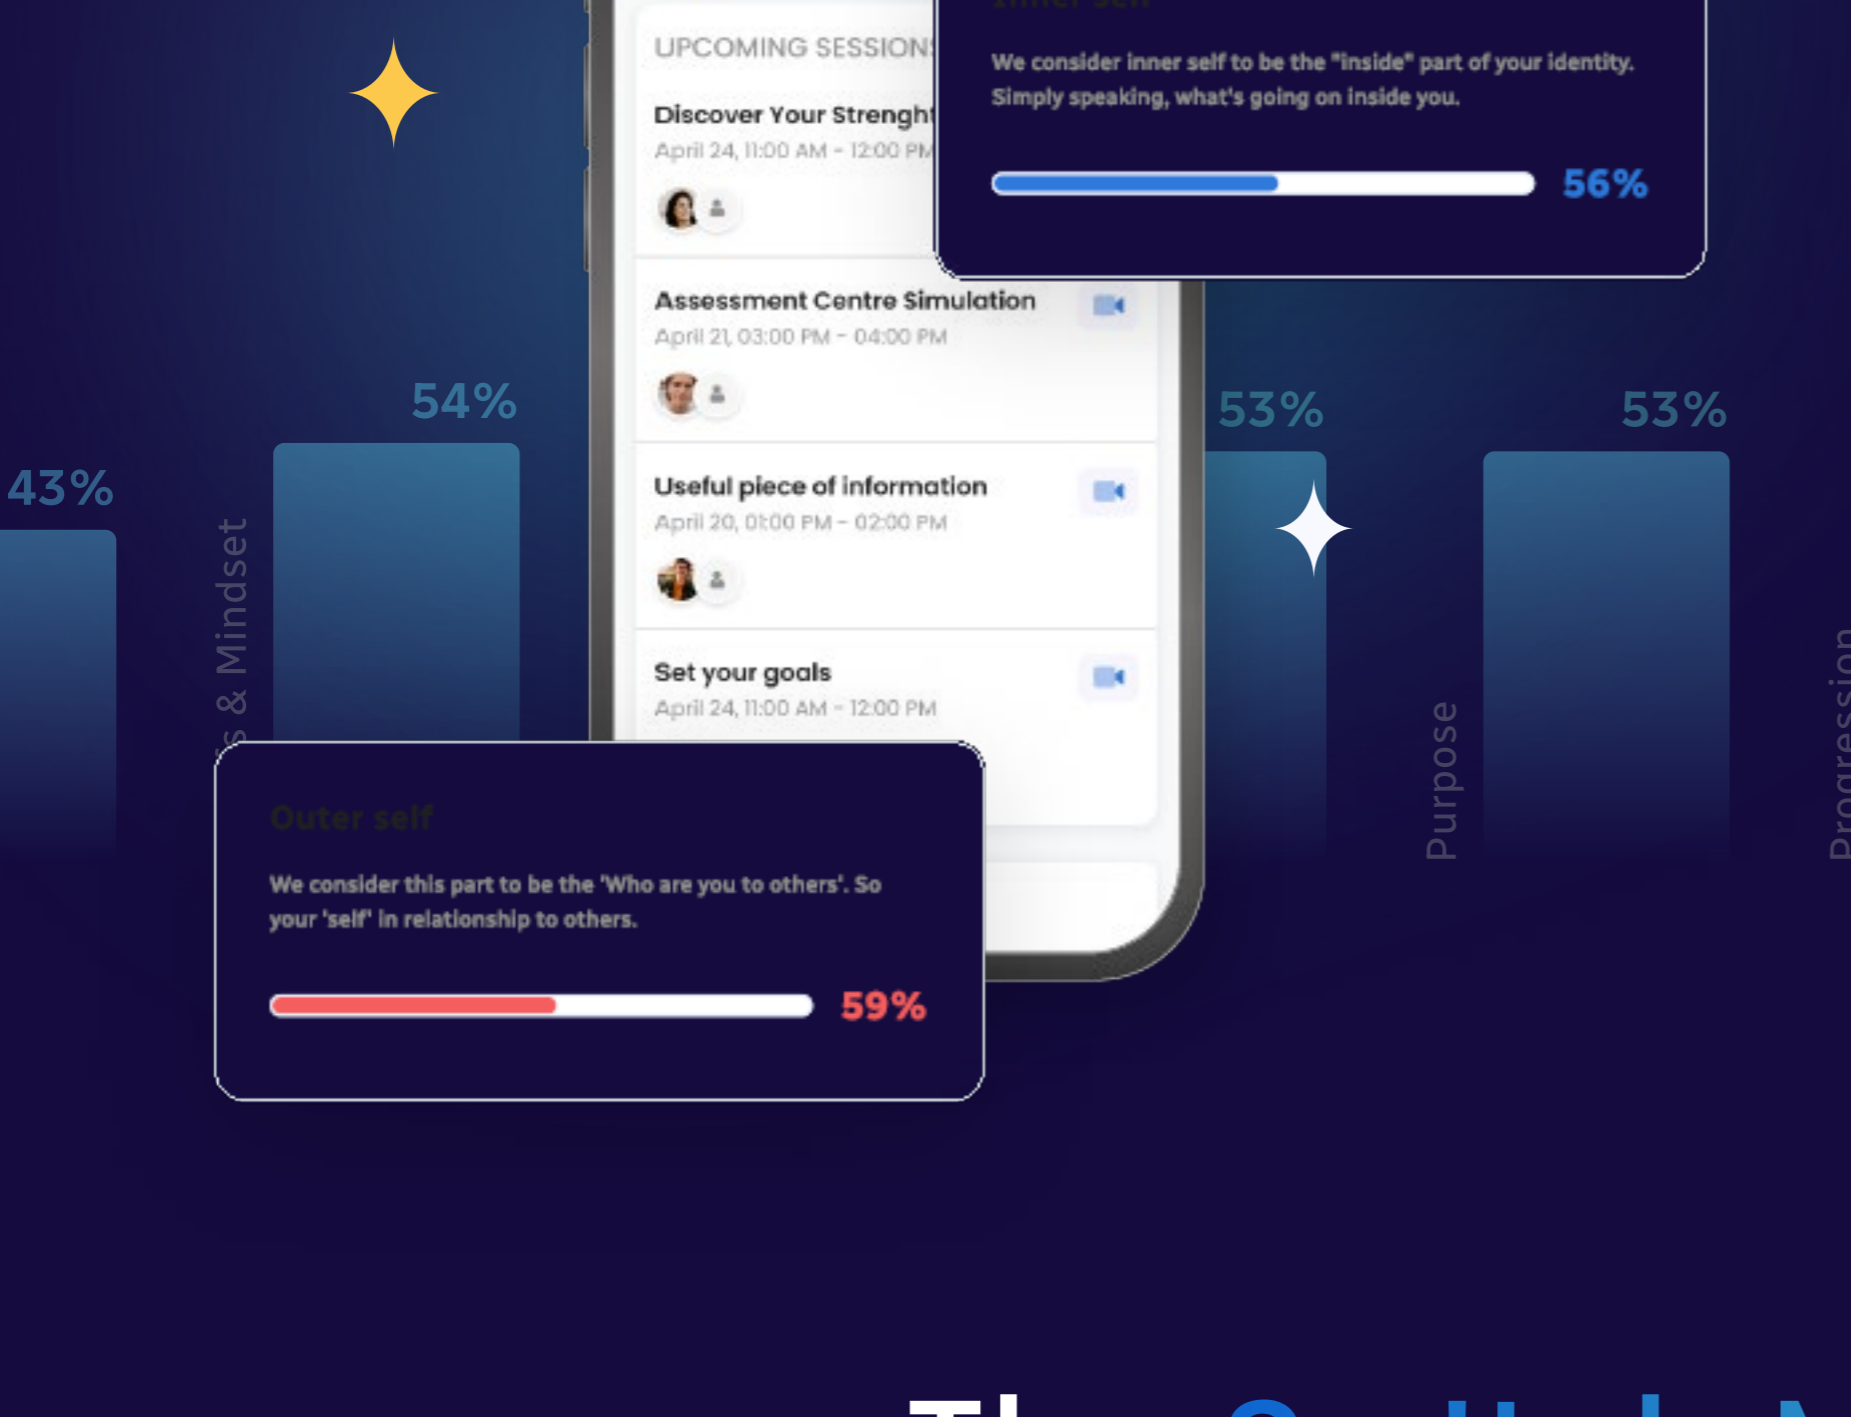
UPCOMING SESSION

Discover Your Strenght
April 24, 11:00 AM - 12:00 PM

Assessment Centre Simulation
April 21, 03:00 PM - 04:00 PM

Useful piece of information
April 20, 01:00 PM - 02:00 PM

Set your goals
April 24, 11:00 AM - 12:00 PM

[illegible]

We consider inner self to be the "inside" part of your identity. Simply speaking, what's going on inside you.

56%

43%

54%

s & Mindset

53%

53%

Purpose

Progression

Outer self

We consider this part to be the 'Who are you to others'. So your 'self' in relationship to others.

59%

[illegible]